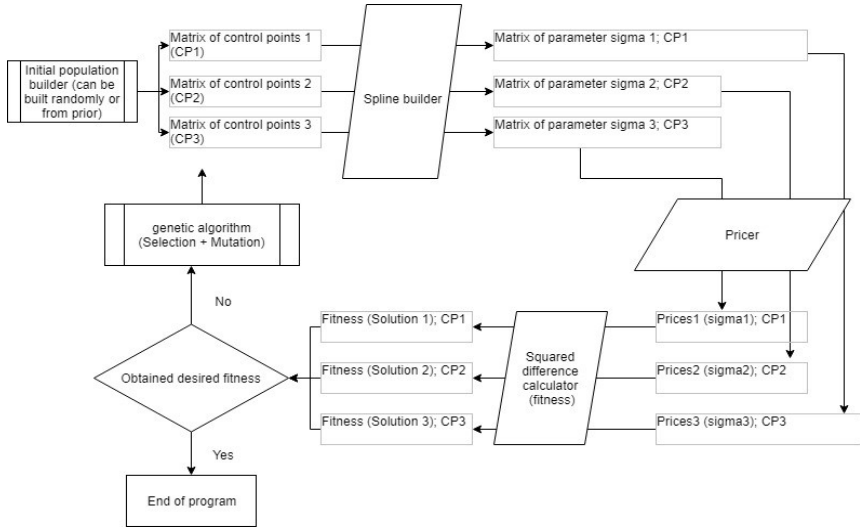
Initial population builder (can be built randomly or from prior)

Matrix of control points 1 (CP1)

Matrix of control points 2 (CP2)

Matrix of control points 3 (CP3)

Spline builder

Matrix of parameter sigma 1; CP1

Matrix of parameter sigma 2; CP2

Matrix of parameter sigma 3; CP3

Pricer

genetic algorithm (Selection + Mutation)

No

Prices1 (sigma1); CP1

Prices2 (sigma2); CP2

Prices3 (sigma3); CP3

Squared difference calculator (fitness)

Fitness (Solution 1); CP1

Fitness (Solution 2); CP2

Fitness (Solution 3); CP3

Obtained desired fitness

Yes

End of program